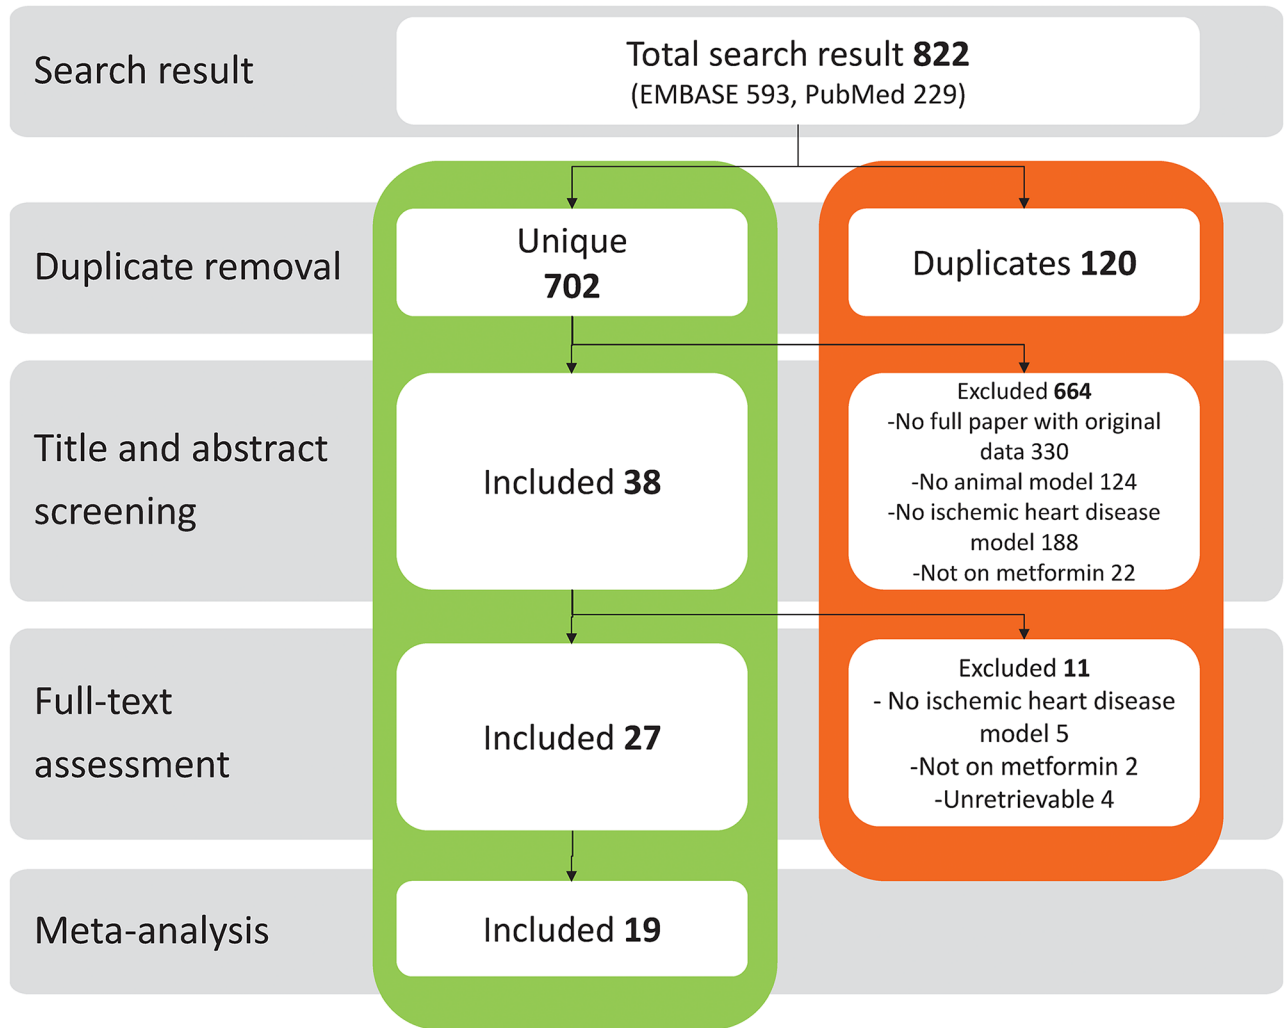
Search result

Total search result **822**
(EMBASE 593, PubMed 229)

Duplicate removal

Unique
**702**

Duplicates **120**

Title and abstract screening

Included **38**

Excluded **664**
-No full paper with original data 330
-No animal model 124
-No ischemic heart disease model 188
-Not on metformin 22

Full-text assessment

Included **27**

Excluded **11**
- No ischemic heart disease model 5
-Not on metformin 2
-Unretrievable 4

Meta-analysis

Included **19**